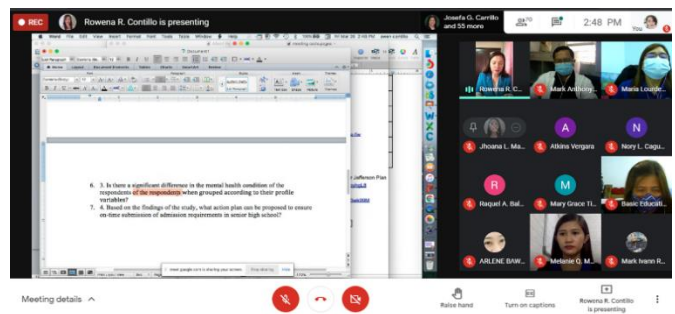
REC Rowena R. Contillo is presenting

Josefa G. Carrillo and 55 more

2:48 PM

You

6. 3. Is there a significant difference in the mental health condition of the respondents of the respondents when grouped according to their profile variables?

7. 4. Based on the findings of the study, what action plan can be proposed to ensure on-time submission of admission requirements in senior high school?

meet.google.com is sharing your screen. Stop sharing Hide

Rowena R. C...

Mark Anthony...

Maria Lourde...

Jhoana L. Ma...

A Atkins Vergara

N Nory L. Cagu...

R Raquel A. Bal...

M Mary Grace Ti...

Basic Educati...

ARLENE BAW...

Melanie O. M...

Mark Ivann R...

Meeting details

Raise hand

Turn on captions

Rowena R. Contillo is presenting